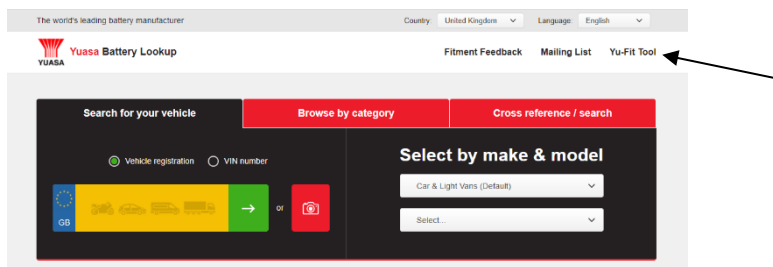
The world's leading battery manufacturer

Country: United Kingdom

Language: English

YUASA

Yuasa Battery Lookup

Fitment Feedback

Mailing List

Yu-Fit Tool

Search for your vehicle

Browse by category

Cross reference / search

Vehicle registration

VIN number

GB

or

Select by make & model

Car & Light Vans (Default)

Select...